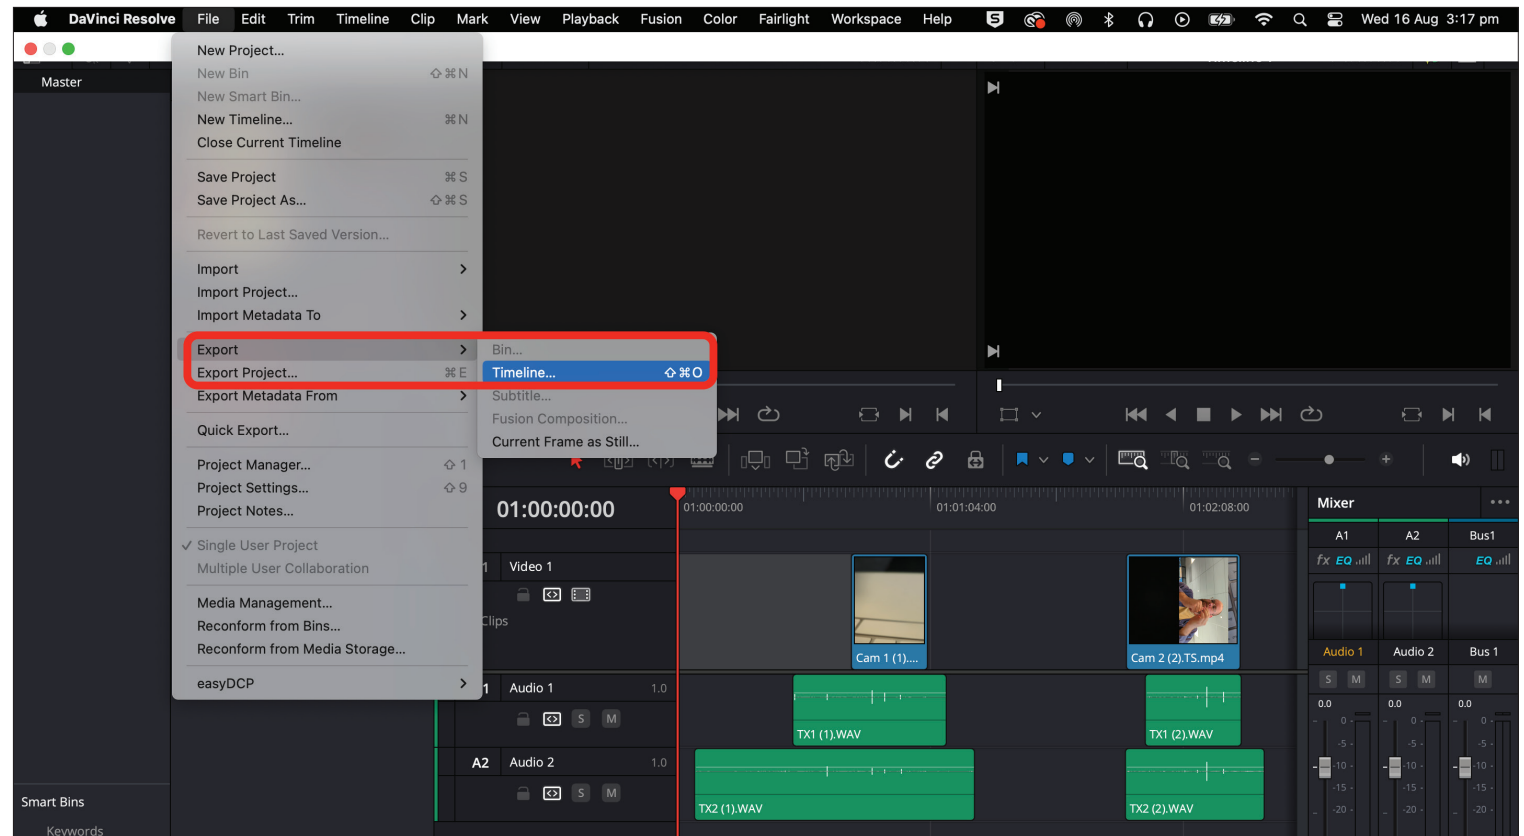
DaVinci Resolve File Edit Trim Timeline Clip Mark View Playback Fusion Color Fairlight Workspace Help

Wed 16 Aug 3:17 pm

Master

New Project...
New Bin ⇧⌘N
New Smart Bin...
New Timeline... ⌘N
Close Current Timeline

Save Project ⌘S
Save Project As... ⇧⌘S

Revert to Last Saved Version...

Import
Import Project...
Import Metadata To

Export
Export Project... ⌘E
Export Metadata From

Quick Export...

Project Manager... ⇧1
Project Settings... ⇧9
Project Notes...

✓ Single User Project
Multiple User Collaboration

Media Management...
Reconform from Bins...
Reconform from Media Storage...

easyDCP

Bin...
Timeline... ⇧⌘O
Subtitle...
Fusion Composition...
Current Frame as Still...

01:00:00:00

01:00:00:00 01:01:04:00 01:02:08:00

Video 1
Clips
Cam 1 (1)....
Cam 2 (2).TS.mp4

Audio 1 1.0
TX1 (1).WAV
TX1 (2).WAV

A2 Audio 2 1.0
TX2 (1).WAV
TX2 (2).WAV

S M
S M

Mixer
A1 A2 Bus1
fx EQ fx EQ EQ
Audio 1 Audio 2 Bus 1
S M S M M
0.0 0.0 0.0
0 -5 -10 -15 -20

Smart Bins
Keywords